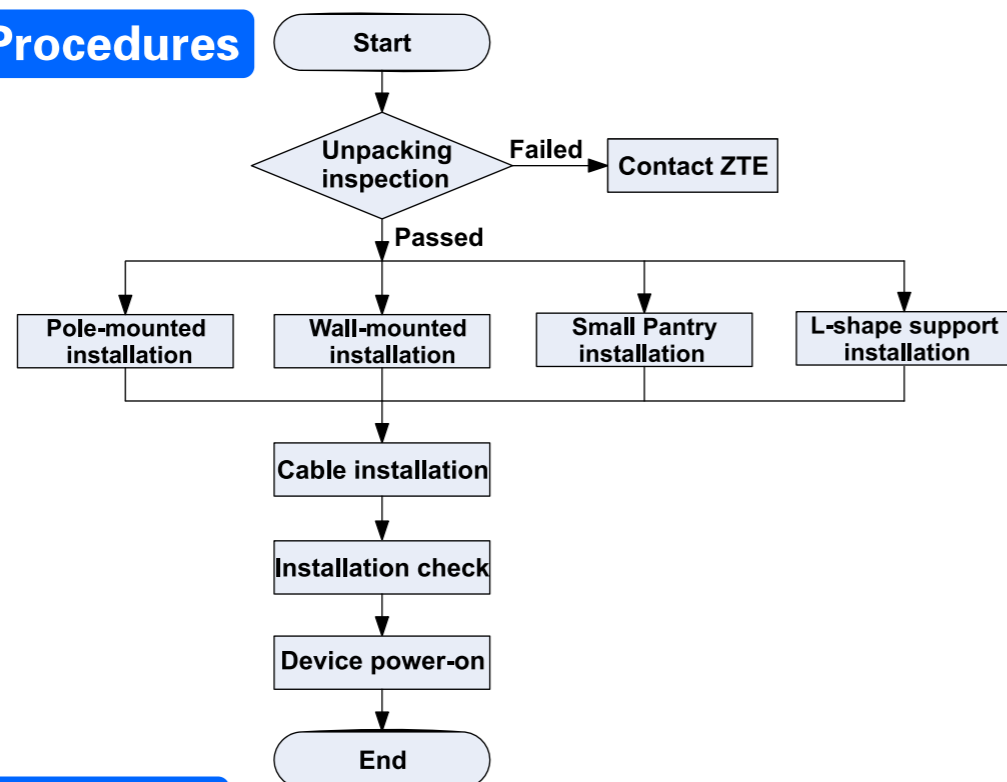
Procedures

Start

Unpacking inspection

Failed

Contact ZTE

Passed

Pole-mounted installation

Wall-mounted installation

Small Pantry installation

L-shape support installation

Cable installation

Installation check

Device power-on

End